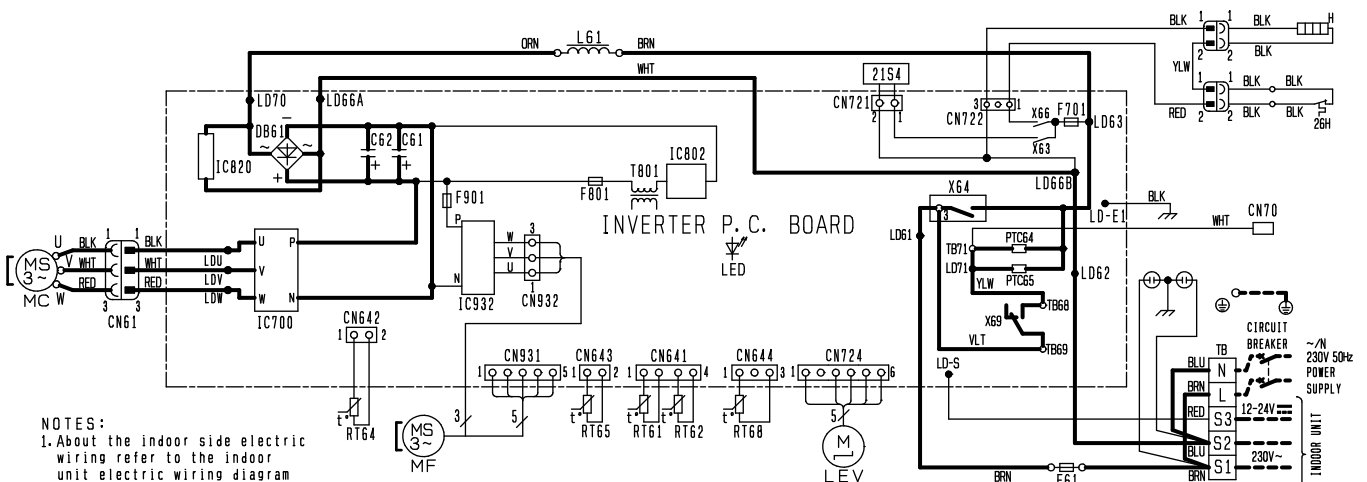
ORN L61 BRN
WHT
BLK 1 1 BLK H
BLK 2 2 BLK
YLW
1 1 BLK BLK
RED 2 2 BLK BLK 26H
LD70 LD66A
21S4
CN721 2 1
3 1
CN722
X66 F701
LD63
X63
DB61
C62 C61
IC820
IC802
T801
F801
LD66B
F901
P
INVERTER P.C. BOARD
LED
X64
3
BLK
LD-E1
WHT CN70
LD61
TB71 PTC64
LD71 PTC65
YLW
TB68
X69
VLT
TB69
LD62
U BLK 1 1 BLK
MS 3~ V WHT WHT
W RED RED
MC 3 3
CN61
LDU
LDV
LDW
U P
V
W N
IC700
N
W 3
V
U 1
IC932 CN932
CN642
1 2
t°
RT64
CN931 1 5
CN643 1 2
CN641 1 4
CN644 1 3
CN724 1 6
t° RT65
t° RT61 RT62
t° RT68
5
3 5
MS 3~
MF
M
LEV
LD-S
CIRCUIT BREAKER
TB
BLU N
BRN L
RED S3
BLU S2
BRN S1
~/N 230V 50Hz POWER SUPPLY
12-24V
230V~
INDOOR UNIT
BRN F61
NOTES:
1. About the indoor side electric wiring refer to the indoor unit electric wiring diagram